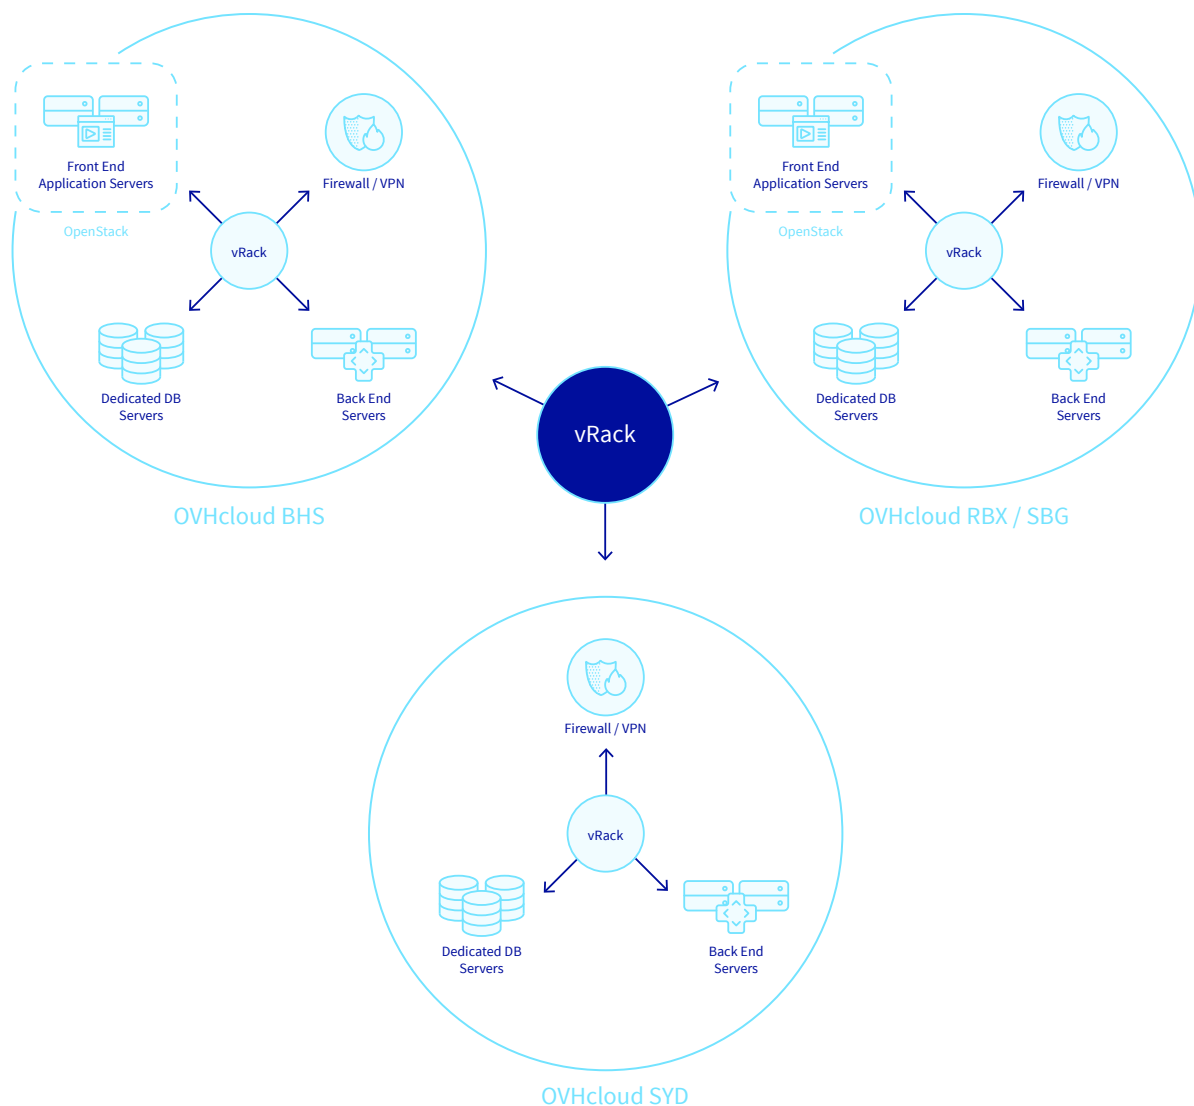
Front End
Application Servers

OpenStack

Firewall / VPN

vRack

Dedicated DB
Servers

Back End
Servers

OVHcloud BHS

Front End
Application Servers

OpenStack

Firewall / VPN

vRack

Dedicated DB
Servers

Back End
Servers

OVHcloud RBX / SBG

vRack

Firewall / VPN

vRack

Dedicated DB
Servers

Back End
Servers

OVHcloud SYD